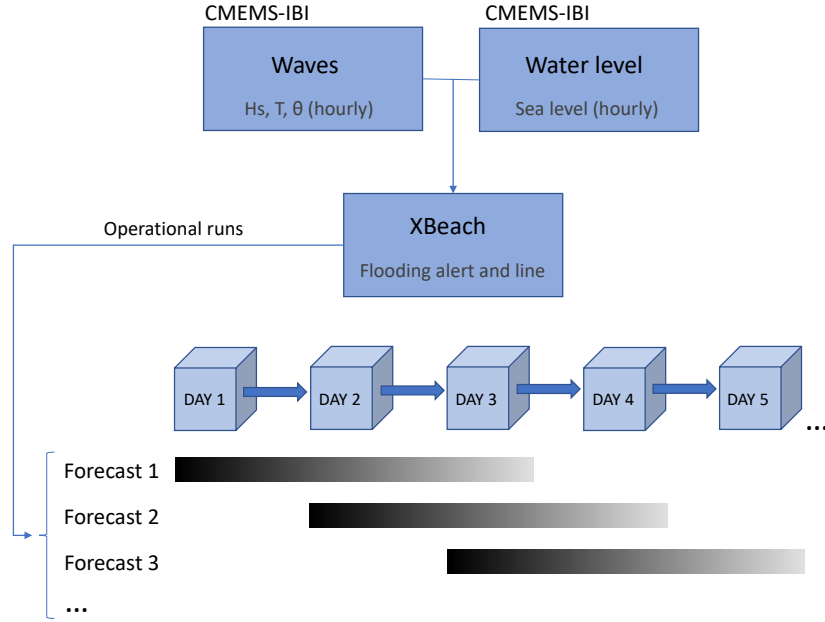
CMEMS-IBI

Waves

Hs, T, θ (hourly)

CMEMS-IBI

Water level

Sea level (hourly)

Operational runs

XBeach

Flooding alert and line

DAY 1

DAY 2

DAY 3

DAY 4

DAY 5

...

Forecast 1

Forecast 2

Forecast 3

...